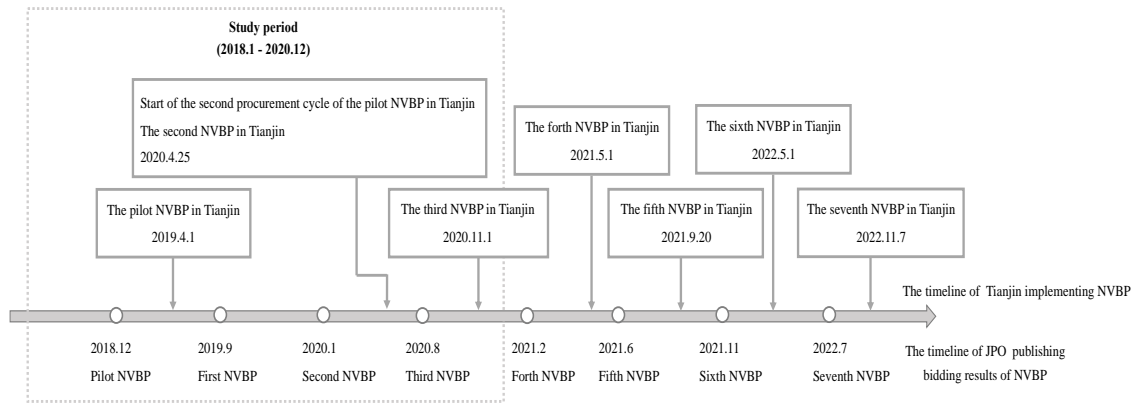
Study period
(2018.1 - 2020.12)

Start of the second procurement cycle of the pilot NVBP in Tianjin
The second NVBP in Tianjin
2020.4.25

The forth NVBP in Tianjin
2021.5.1

The sixth NVBP in Tianjin
2022.5.1

The pilot NVBP in Tianjin
2019.4.1

The third NVBP in Tianjin
2020.11.1

The fifth NVBP in Tianjin
2021.9.20

The seventh NVBP in Tianjin
2022.11.7

The timeline of Tianjin implementing NVBP

2018.12
Pilot NVBP

2019.9
First NVBP

2020.1
Second NVBP

2020.8
Third NVBP

2021.2
Forth NVBP

2021.6
Fifth NVBP

2021.11
Sixth NVBP

2022.7
Seventh NVBP

The timeline of JPO publishing bidding results of NVBP